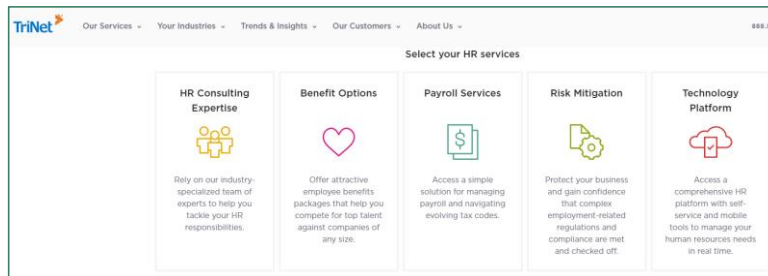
TriNet Our Services Your Industries Trends & Insights Our Customers About Us 888.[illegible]

Select your HR services

HR Consulting Expertise

Rely on our industry-specialized team of experts to help you tackle your HR responsibilities.

Benefit Options

Offer attractive employee benefits packages that help you compete for top talent against companies of any size.

Payroll Services

Access a simple solution for managing payroll and navigating evolving tax codes.

Risk Mitigation

Protect your business and gain confidence that complex employment-related regulations and compliance are met and checked off.

Technology Platform

Access a comprehensive HR platform with self-service and mobile tools to manage your human resources needs in real time.